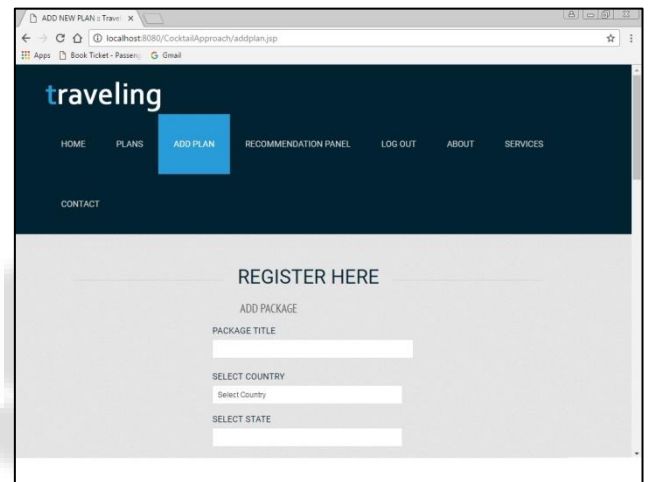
ADD NEW PLAN :: Travel ×

localhost:8080/CocktailApproach/addplan.jsp

Apps Book Ticket - Passeng Gmail

traveling

HOME PLANS ADD PLAN RECOMMENDATION PANEL LOG OUT ABOUT SERVICES

CONTACT

REGISTER HERE

ADD PACKAGE

PACKAGE TITLE

SELECT COUNTRY

Select Country

SELECT STATE